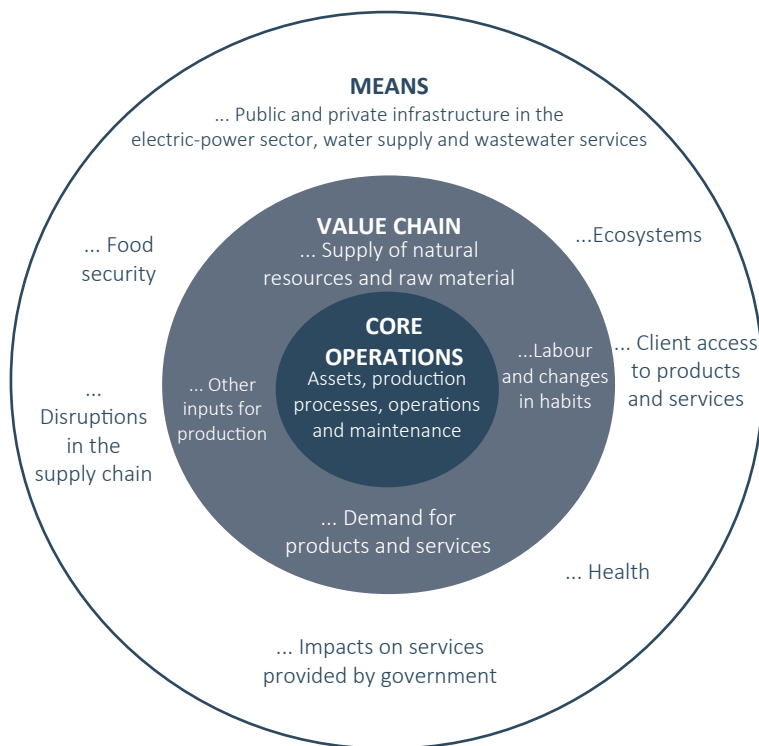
MEANS
... Public and private infrastructure in the electric-power sector, water supply and wastewater services

... Food security

...Ecosystems

VALUE CHAIN
... Supply of natural resources and raw material

CORE OPERATIONS
Assets, production processes, operations and maintenance

... Other inputs for production

...Labour and changes in habits

... Client access to products and services

... Disruptions in the supply chain

... Demand for products and services

... Health

... Impacts on services provided by government